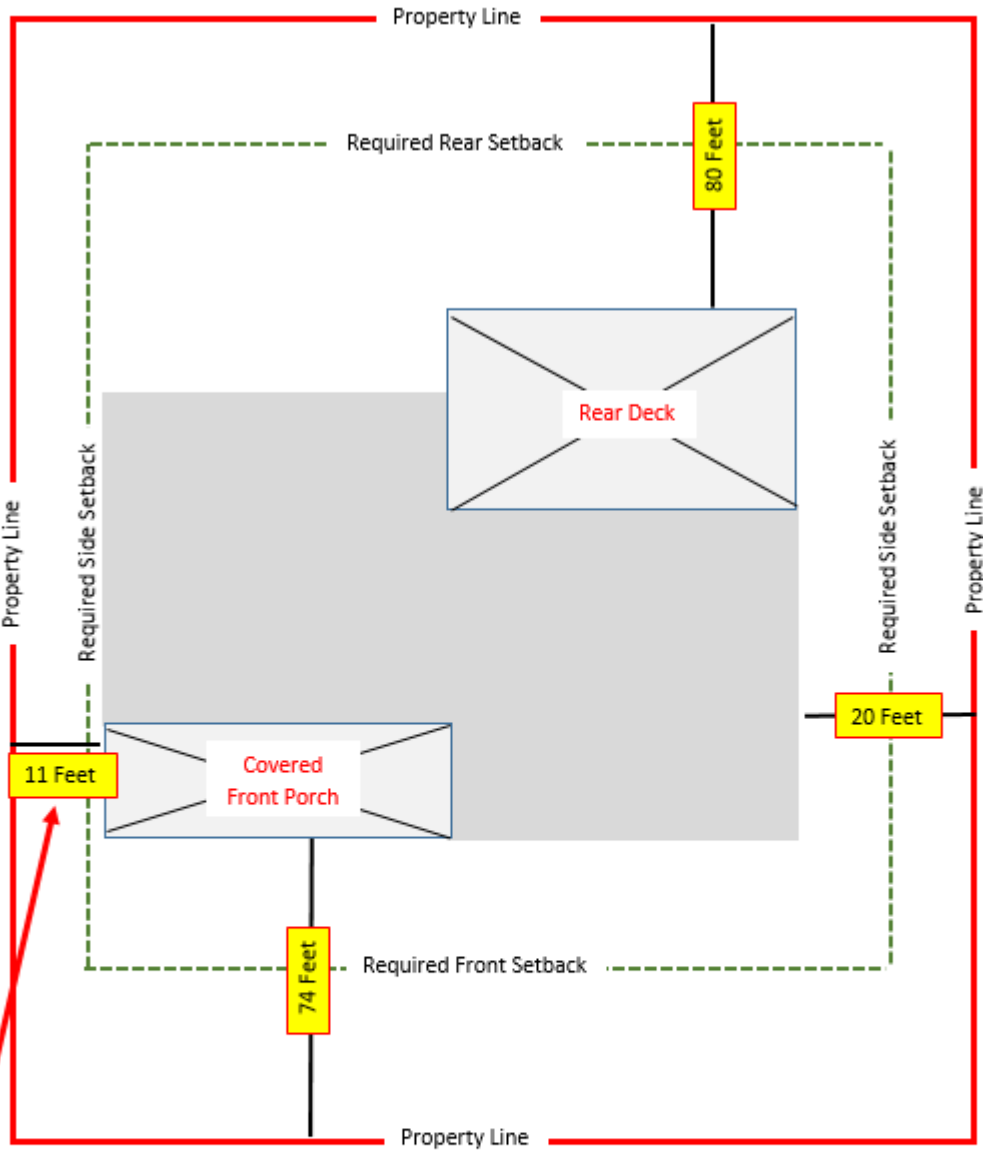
Property Line

Required Rear Setback

80 Feet

Rear Deck

Required Side Setback

Property Line

Required Side Setback

Property Line

20 Feet

11 Feet

Covered Front Porch

74 Feet

Required Front Setback

Property Line